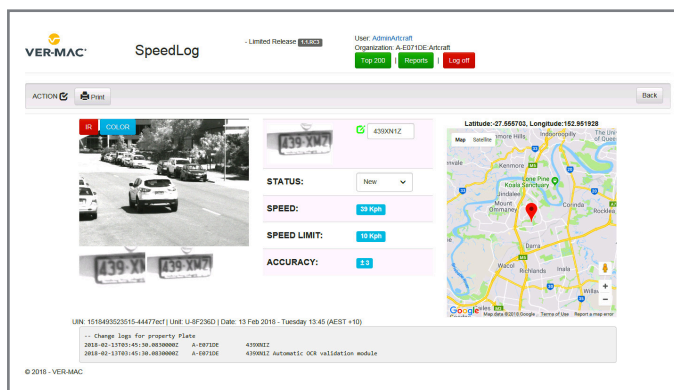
VER-MAC

SpeedLog

- Limited Release 1.1.RC3

User: AdminArtcraft
Organization: A-E071DE.Artcraft

Top 200 | Reports | Log off

ACTION Print

Back

IR COLOR

439XN1Z

STATUS: New

SPEED: 39 Kph

SPEED LIMIT: 10 Kph

ACCURACY: ± 3

Latitude:-27.555703, Longitude:152.951928

Map Satellite

Kenmore

Lone Pine Koala Sanctuary

Mount Ommaney

Corinda

Rocklea

Darra

Wacol

Richlands

Inala

Google Map data ©2018 Google Terms of Use Report a map error

UIN: 1518493523515-44477ecf | Unit: U-8F236D | Date: 13 Feb 2018 - Tuesday 13:45 (AEST +10)

-- Change logs for property Plate
2018-02-13T03:45:30.083000Z A-E071DE 439XN1Z
2018-02-13T03:45:30.083000Z A-E071DE 439XN1Z Automatic OCR validation module

© 2018 - VER-MAC